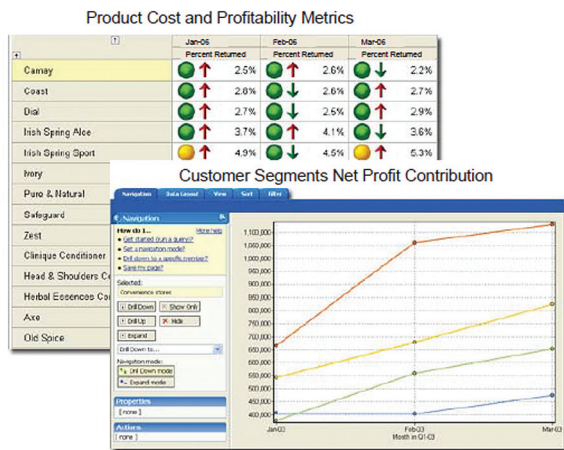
Product Cost and Profitability Metrics

| | Jan-06 | Feb-06 | Mar-06 |
|---|---|---|---|
| | Percent Returned | Percent Returned | Percent Returned |
| Camay | 2.5% | 2.6% | 2.2% |
| Coast | 2.8% | 2.6% | 2.7% |
| Dial | 2.7% | 2.5% | 2.9% |
| Irish Spring Aloe | 3.7% | 4.1% | 3.6% |
| Irish Spring Sport | 4.9% | 4.5% | 5.3% |
| Ivory | | | |
| Pure & Natural | | | |
| Safeguard | | | |
| Zest | | | |
| Clinique Conditioner | | | |
| Head & Shoulders Co | | | |
| Herbal Essences Co | | | |
| Axe | | | |
| Old Spice | | | |

Customer Segments Net Profit Contribution

Navigation Data Layout View Sort Filter

Navigation

How do I... More help
Get started (run a query)?
Set a navigation mode?
Drill down to a specific member?
Save my page?

Selected:
Convenience stores

Drill Down Show Only
Drill Up Hide
Expand

Drill Down to...

Navigation mode:
Drill Down mode
Expand mode

Properties
[none]

Actions
[none]

1,100,000
1,050,000
1,000,000
950,000
900,000
850,000
800,000
750,000
700,000
650,000
600,000
550,000
500,000
450,000
400,000

Jan-03 Feb-03 Mar-03
Month in Q1-03